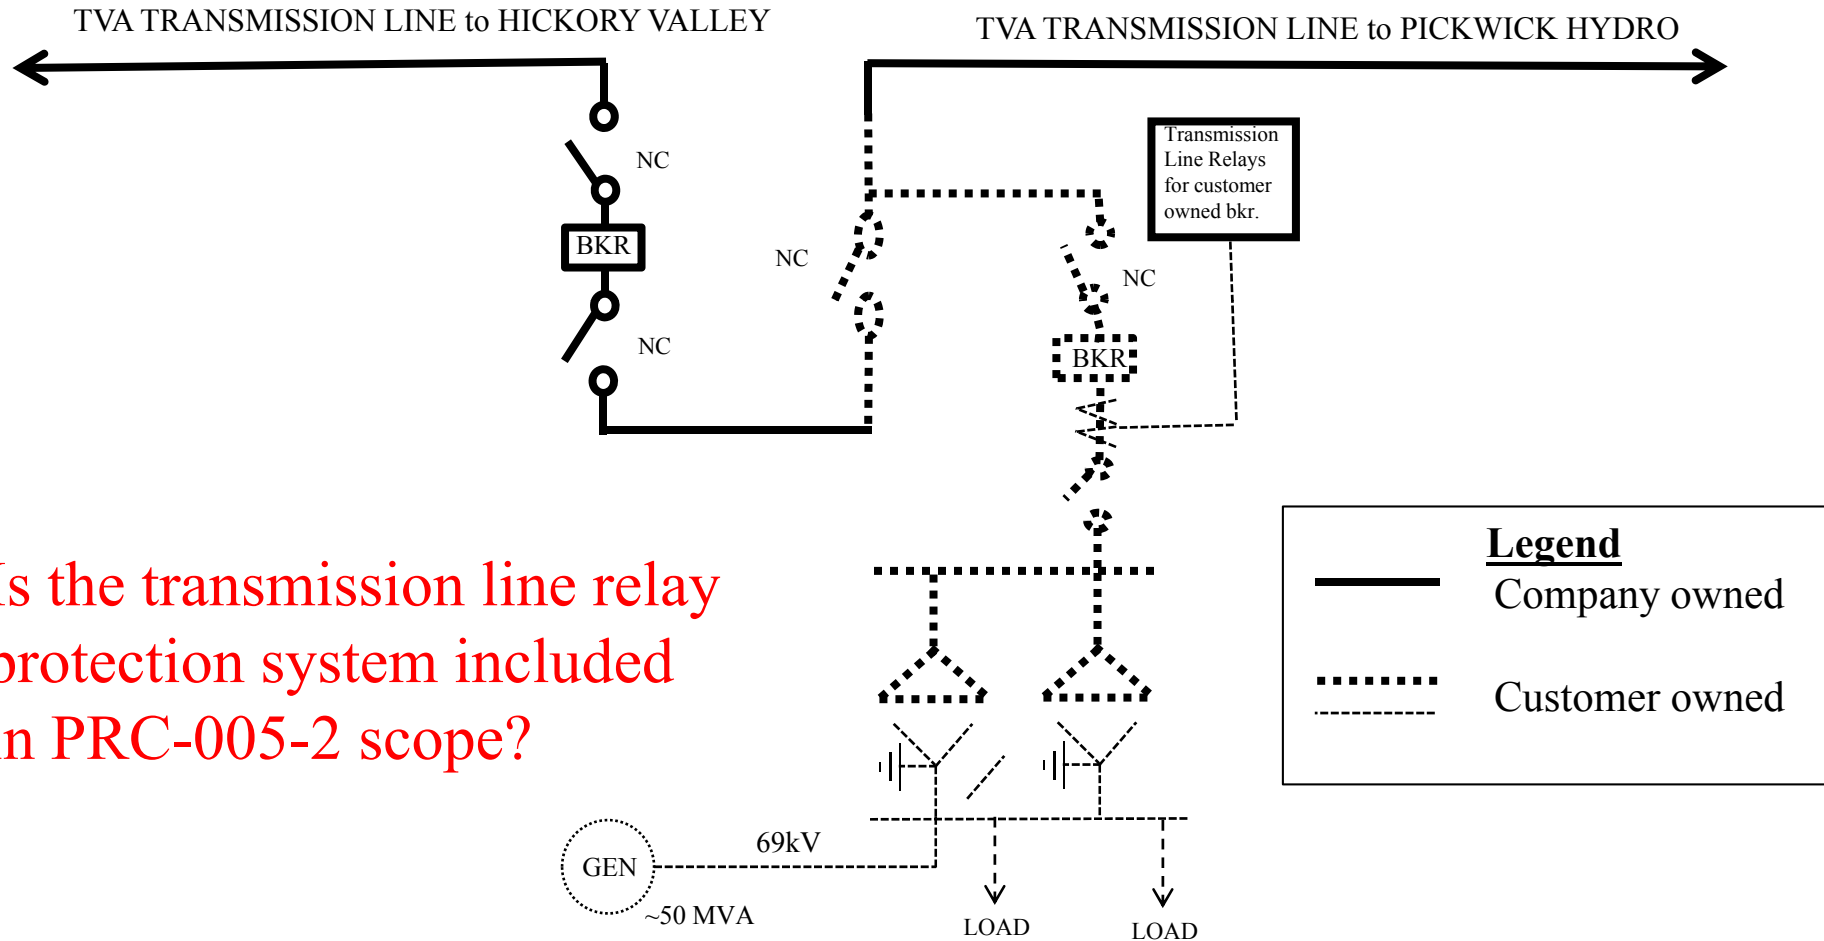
TVA TRANSMISSION LINE to HICKORY VALLEY

TVA TRANSMISSION LINE to PICKWICK HYDRO

NC

BKR

NC

NC

Transmission Line Relays for customer owned bkr.

NC

BKR

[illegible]s the transmission line relay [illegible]protection system included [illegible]n PRC-005-2 scope?

Legend

Company owned

Customer owned

GEN

69kV

~50 MVA

LOAD

LOAD